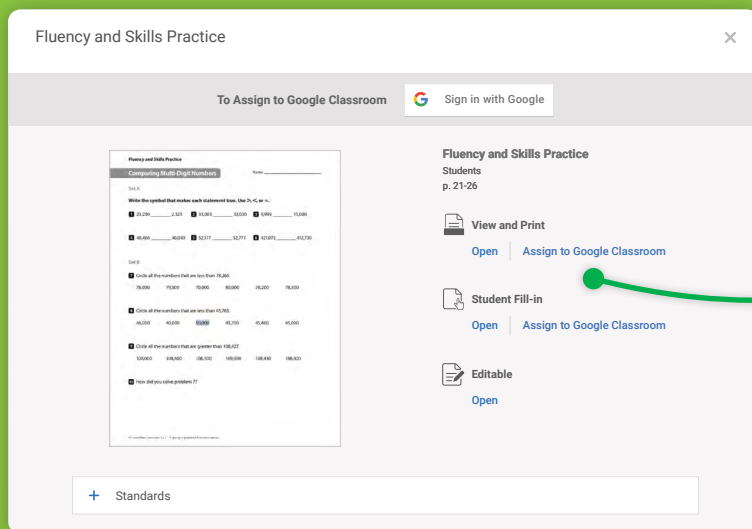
Fluency and Skills Practice

×

To Assign to Google Classroom

Sign in with Google

Fluency and Skills Practice

Comparing Multi-Digit Numbers

Name: ____________

Set A

Write the symbol that makes each statement true. Use >, <, or =.

1 21,290 _____ 2,323
2 33,003 _____ 33,030
3 9,999 _____ 10,000

4 40,400 _____ 40,040
5 52,177 _____ 52,771
6 421,073 _____ 412,730

Set B

7 Circle all the numbers that are less than 78,266.

78,000 79,500 70,000 80,000 78,200 78,100

8 Circle all the numbers that are less than 45,765.

46,200 40,000 50,000 45,750 45,800 45,000

9 Circle all the numbers that are greater than 108,427.

100,000 108,400 108,530 109,000 108,430 108,420

10 How did you solve problem 7?

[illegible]

Fluency and Skills Practice

Students

p. 21-26

View and Print

Open

Assign to Google Classroom

Student Fill-in

Open

Assign to Google Classroom

Editable

Open

+ Standards